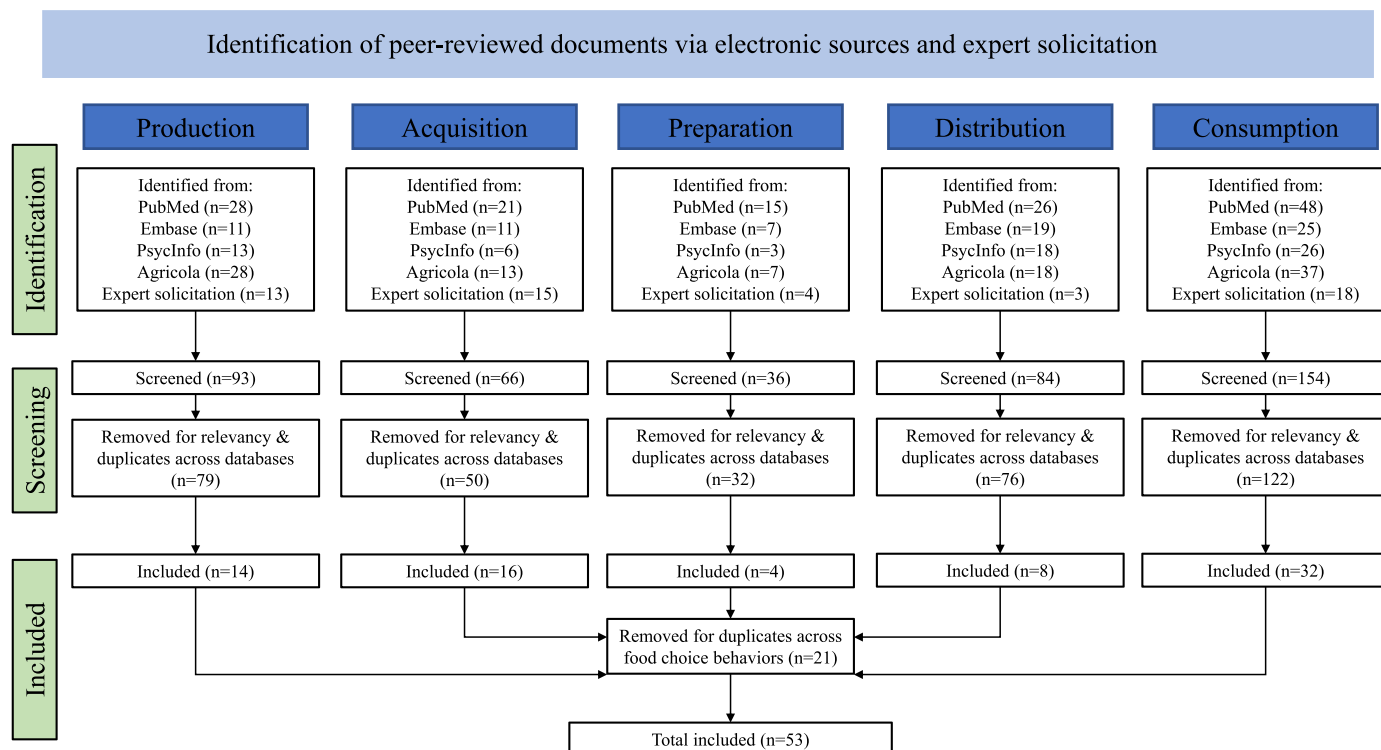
Identification of peer-reviewed documents via electronic sources and expert solicitation

Production

Acquisition

Preparation

Distribution

Consumption

Identification

Identified from:
PubMed (n=28)
Embase (n=11)
PsycInfo (n=13)
Agricola (n=28)
Expert solicitation (n=13)

Identified from:
PubMed (n=21)
Embase (n=11)
PsycInfo (n=6)
Agricola (n=13)
Expert solicitation (n=15)

Identified from:
PubMed (n=15)
Embase (n=7)
PsycInfo (n=3)
Agricola (n=7)
Expert solicitation (n=4)

Identified from:
PubMed (n=26)
Embase (n=19)
PsycInfo (n=18)
Agricola (n=18)
Expert solicitation (n=3)

Identified from:
PubMed (n=48)
Embase (n=25)
PsycInfo (n=26)
Agricola (n=37)
Expert solicitation (n=18)

Screening

Screened (n=93)

Screened (n=66)

Screened (n=36)

Screened (n=84)

Screened (n=154)

Removed for relevancy & duplicates across databases (n=79)

Removed for relevancy & duplicates across databases (n=50)

Removed for relevancy & duplicates across databases (n=32)

Removed for relevancy & duplicates across databases (n=76)

Removed for relevancy & duplicates across databases (n=122)

Included

Included (n=14)

Included (n=16)

Included (n=4)

Included (n=8)

Included (n=32)

Removed for duplicates across food choice behaviors (n=21)

Total included (n=53)